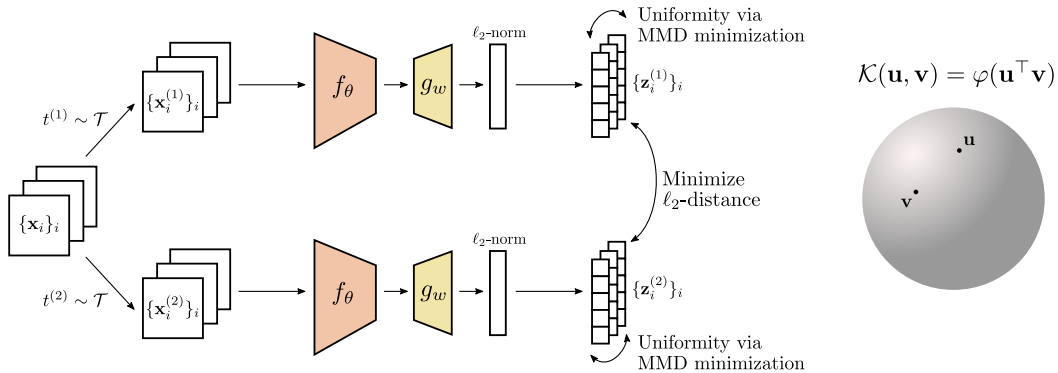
$\{\mathbf{x}_i\}_i$

$t^{(1)} \sim \mathcal{T}$

$t^{(2)} \sim \mathcal{T}$

$\{\mathbf{x}_i^{(1)}\}_i$

$\{\mathbf{x}_i^{(2)}\}_i$

$f_\theta$

$f_\theta$

$g_w$

$g_w$

$\ell_2$-norm

$\ell_2$-norm

Uniformity via MMD minimization

$\{\mathbf{z}_i^{(1)}\}_i$

Minimize $\ell_2$-distance

$\{\mathbf{z}_i^{(2)}\}_i$

Uniformity via MMD minimization

$\mathcal{K}(\mathbf{u},\mathbf{v}) = \varphi(\mathbf{u}^\top \mathbf{v})$

$\mathbf{u}$

$\mathbf{v}$